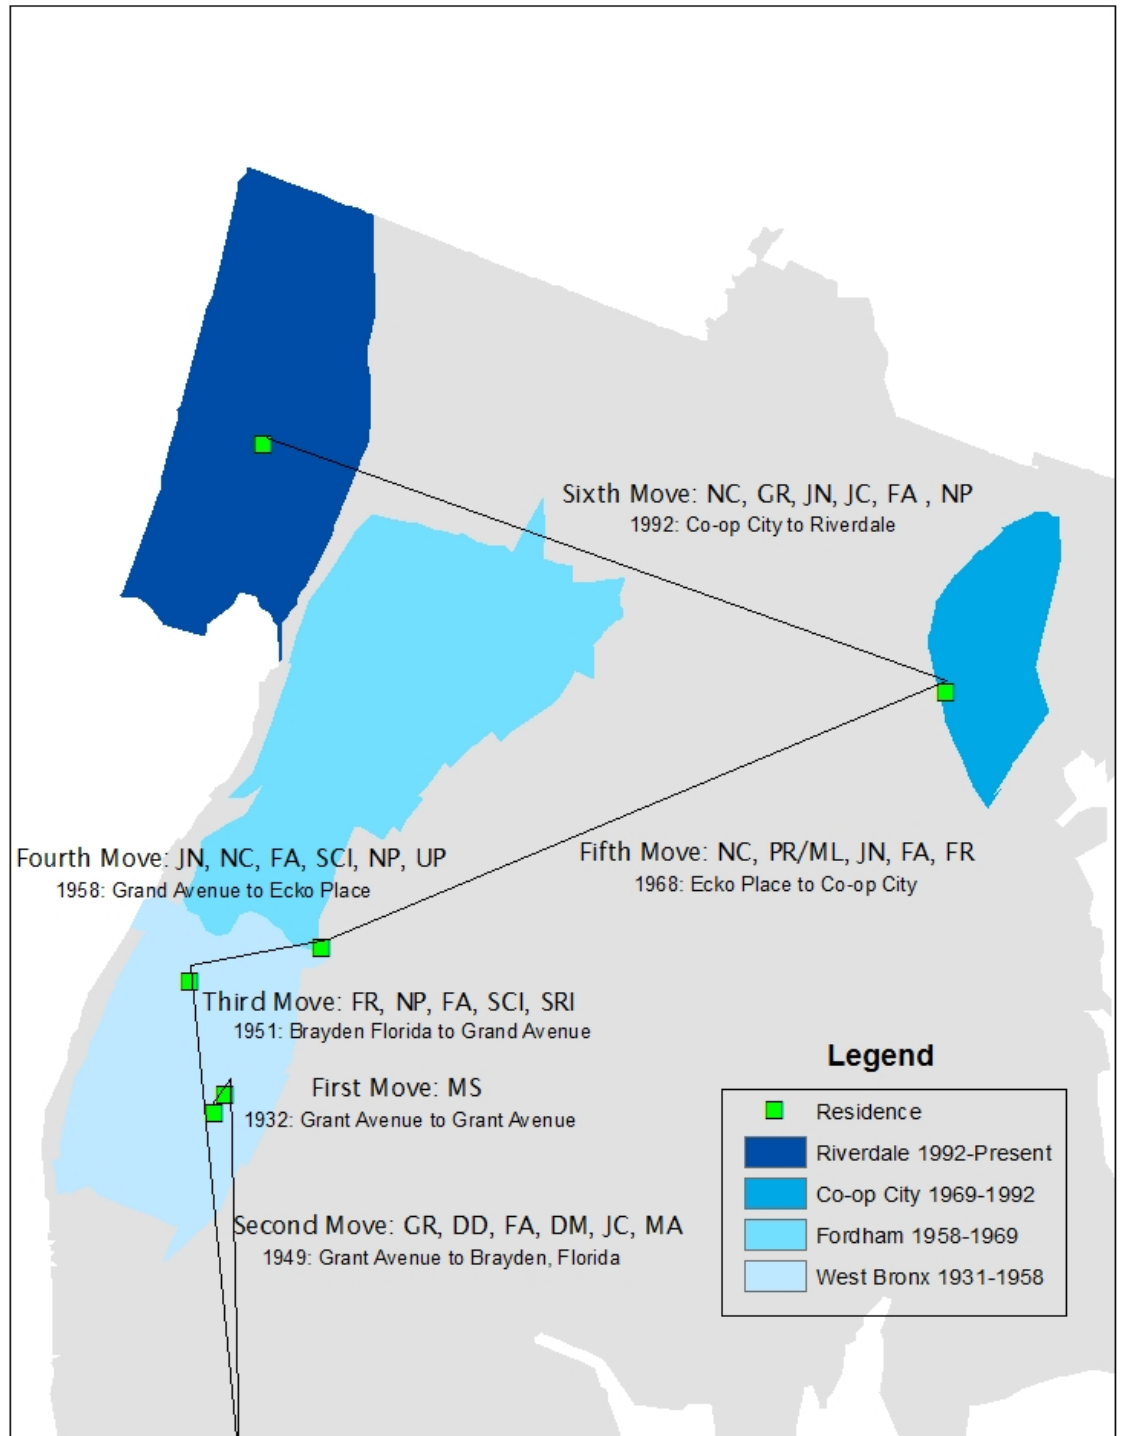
Sixth Move: NC, GR, JN, JC, FA , NP
1992: Co-op City to Riverdale

Fourth Move: JN, NC, FA, SCI, NP, UP
1958: Grand Avenue to Ecko Place

Fifth Move: NC, PR/ML, JN, FA, FR
1968: Ecko Place to Co-op City

Third Move: FR, NP, FA, SCI, SRI
1951: Brayden Florida to Grand Avenue

First Move: MS
1932: Grant Avenue to Grant Avenue

Second Move: GR, DD, FA, DM, JC, MA
1949: Grant Avenue to Brayden, Florida

Legend
Residence
Riverdale 1992-Present
Co-op City 1969-1992
Fordham 1958-1969
West Bronx 1931-1958